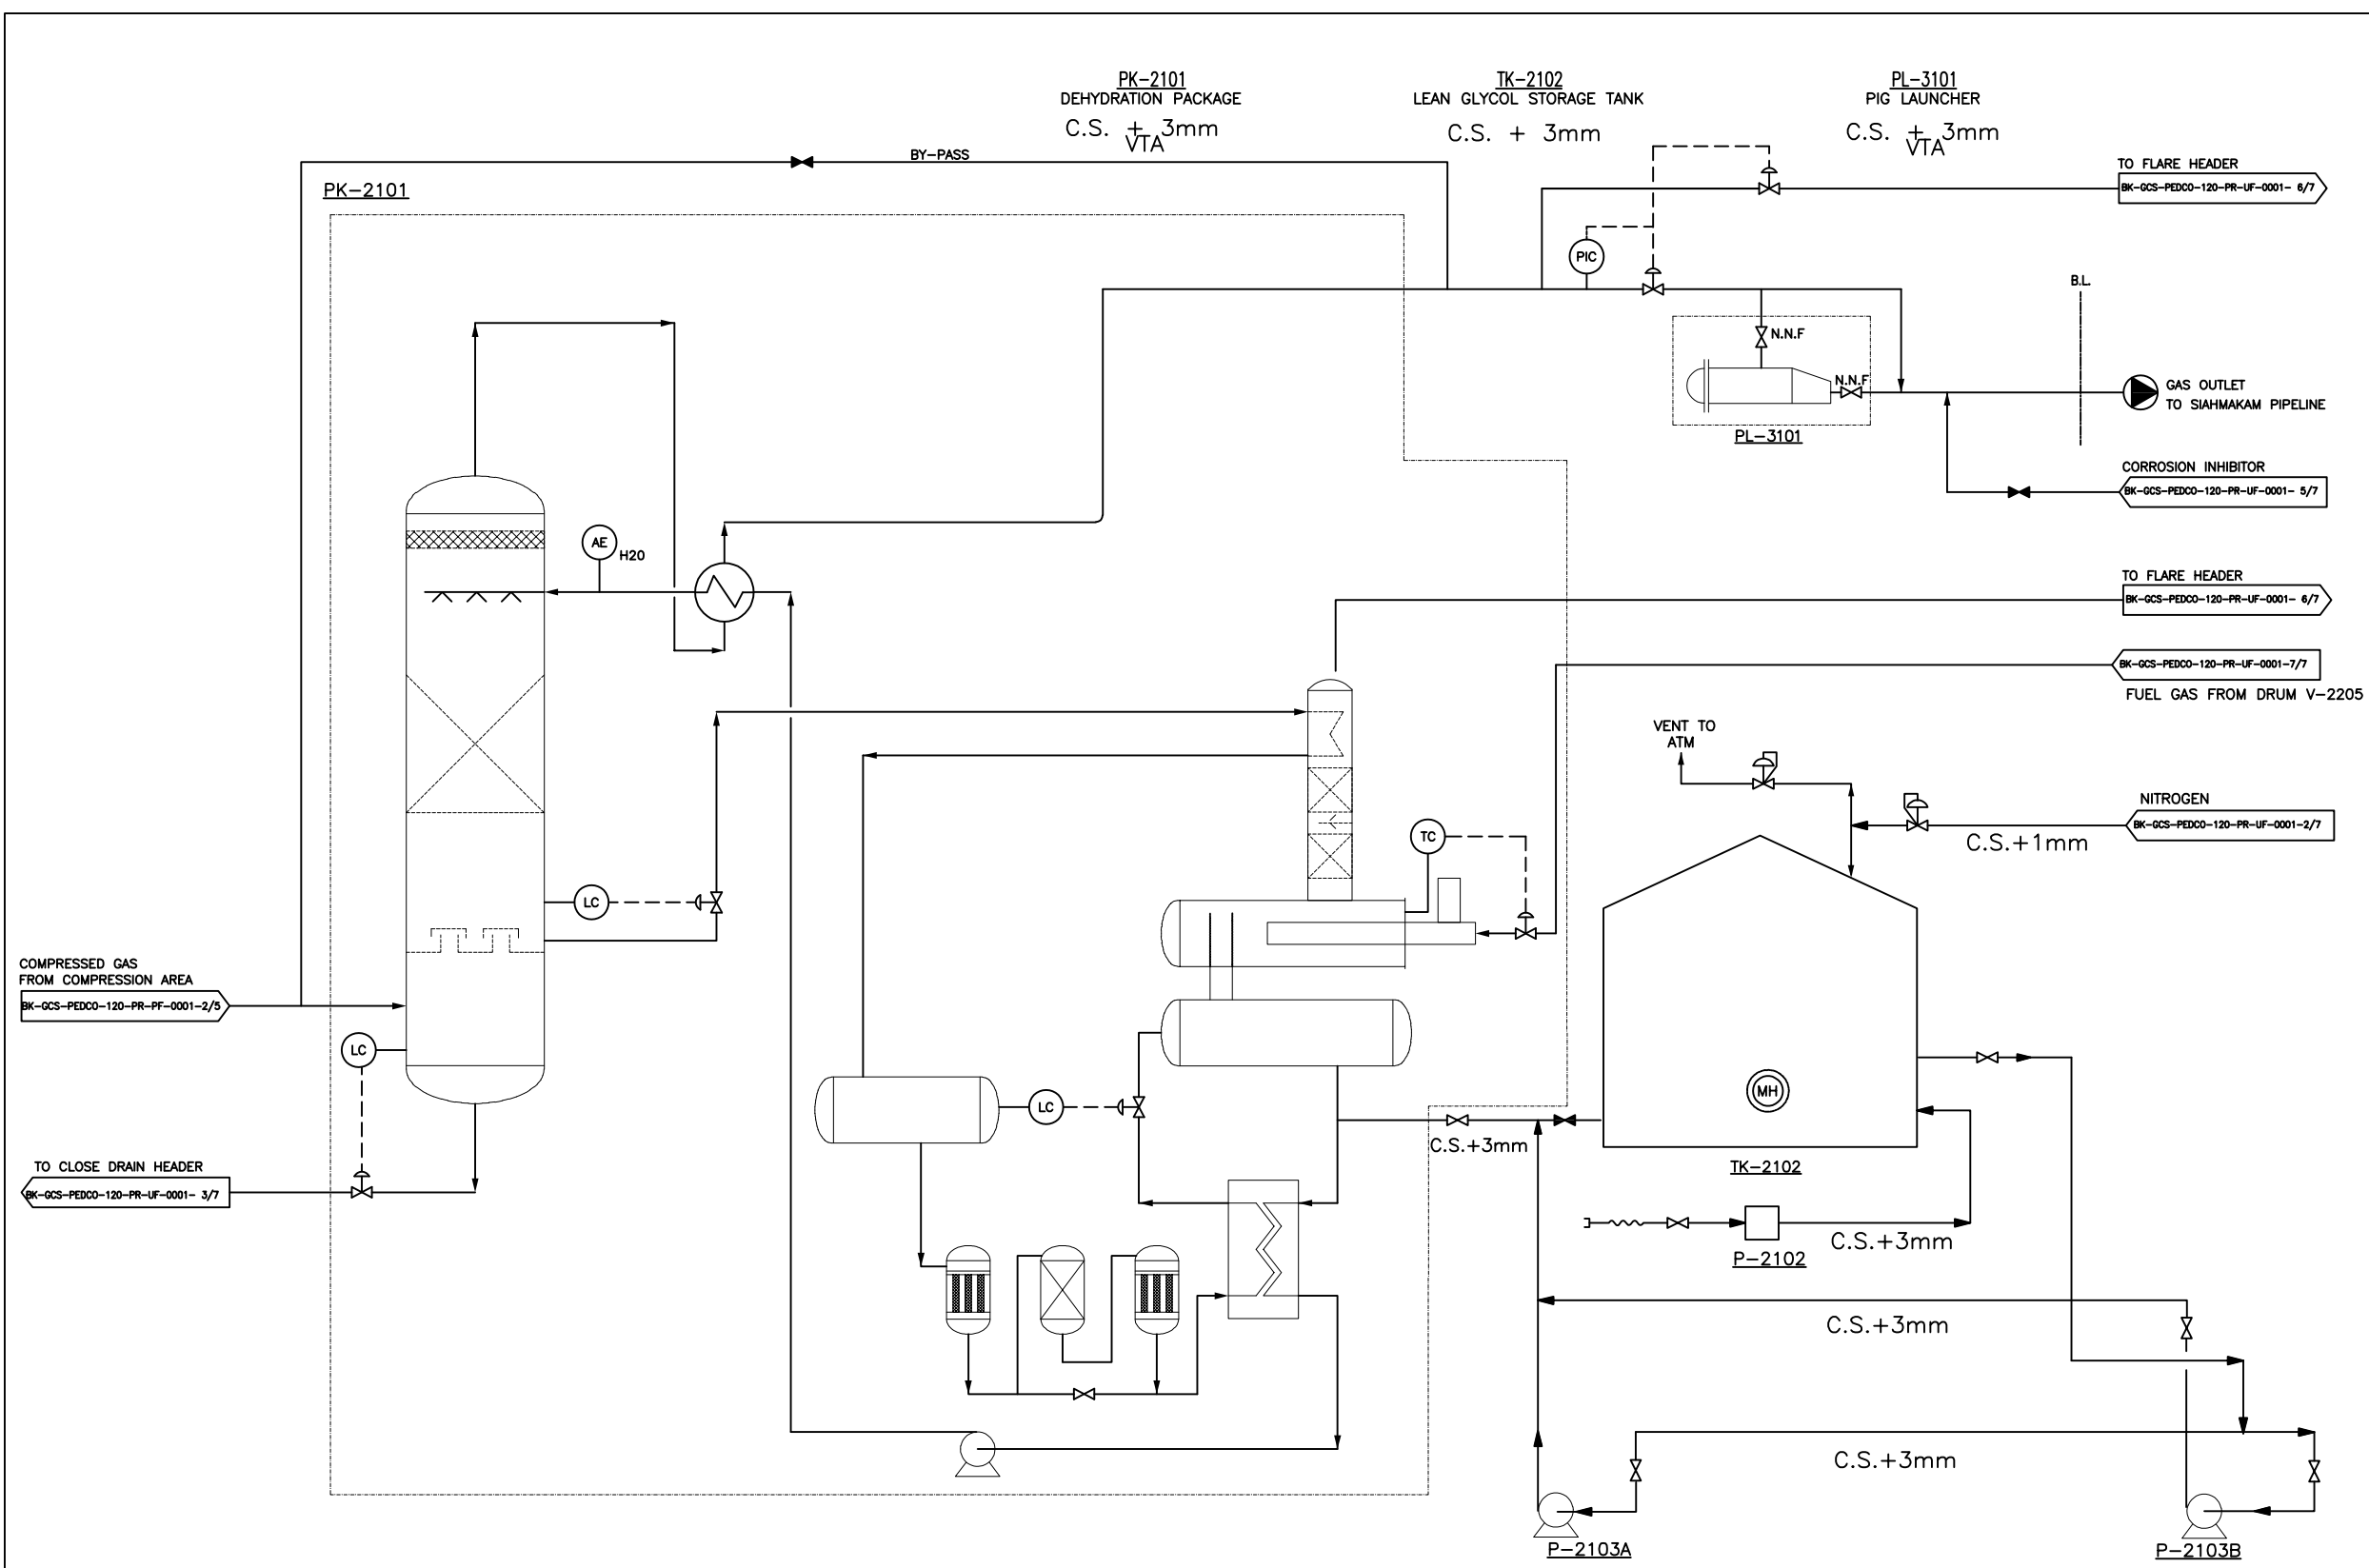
PK-2101
DEHYDRATION PACKAGE
C.S. + 3mm
VTA

TK-2102
LEAN GLYCOL STORAGE TANK
C.S. + 3mm

PL-3101
PIG LAUNCHER
C.S. + 3mm
VTA

BY-PASS

PK-2101

TO FLARE HEADER
BK-GCS-PEDCO-120-PR-UF-0001- 6/7

PIC

B.L.

N.N.F

N.N.F

GAS OUTLET
TO SIAHMAKAM PIPELINE

PL-3101

CORROSION INHIBITOR
BK-GCS-PEDCO-120-PR-UF-0001- 5/7

AE
H2O

TO FLARE HEADER
BK-GCS-PEDCO-120-PR-UF-0001- 6/7

BK-GCS-PEDCO-120-PR-UF-0001-7/7
FUEL GAS FROM DRUM V-2205

VENT TO
ATM

NITROGEN
BK-GCS-PEDCO-120-PR-UF-0001-2/7
C.S.+1mm

TC

LC

COMPRESSED GAS
FROM COMPRESSION AREA
BK-GCS-PEDCO-120-PR-PF-0001-2/5

LC

MH

LC

C.S.+3mm

TK-2102

TO CLOSE DRAIN HEADER
BK-GCS-PEDCO-120-PR-UF-0001- 3/7

P-2102
C.S.+3mm

C.S.+3mm

C.S.+3mm

P-2103A

P-2103B